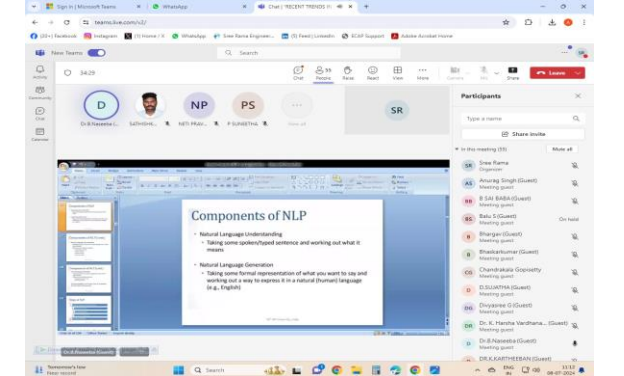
Sign in | Microsoft Teams
WhatsApp
Chat | "RECENT TRENDS IN
teams.live.com/v2/
(20+) Facebook
Instagram
(9) Home / X
WhatsApp
Sree Rama Engineeri...
(8) Feed | LinkedIn
ECAP Support
Adobe Acrobat Home
New Teams
Search
Activity
Community
Chat
Calendar
34:29
Chat
People 39
Raise
React
View
More
Camera
Mic
Share
Leave
D
NP
PS
SR
Dr.B.Naeesha (...
SATHISHE...
NITI PRAV...
P SUNEETHA
View all
Participants
Type a name
Share invite
In this meeting (39)
Mute all
SR Sree Rama Organizer
AS Anurag Singh (Guest) Meeting guest
B B SAI BABA (Guest) Meeting guest
BS Balu S (Guest) Meeting guest On hold
B Bhargavi (Guest) Meeting guest
B Bhaskarkumar (Guest) Meeting guest
CG Chandrakala Gopisetty (Guest) Meeting guest
D D.SUJATHA (Guest) Meeting guest
DG Divyasree G (Guest) Meeting guest
DR Dr. K. Harsha Vardhana... (Guest) Meeting guest
D Dr.B.Naeesha (Guest) Meeting guest
D DR.K.KARTHEEBAN (Guest)

Components of NLP

Natural Language Understanding
Taking some spoken/typed sentence and working out what it means

Natural Language Generation
Taking some formal representation of what you want to say and working out a way to express it in a natural (human) language (e.g., English)

Dr.B.Naeesha (Guest)

Tomorrow's low
Near record
Search
ENG IN
11:12
08-07-2024